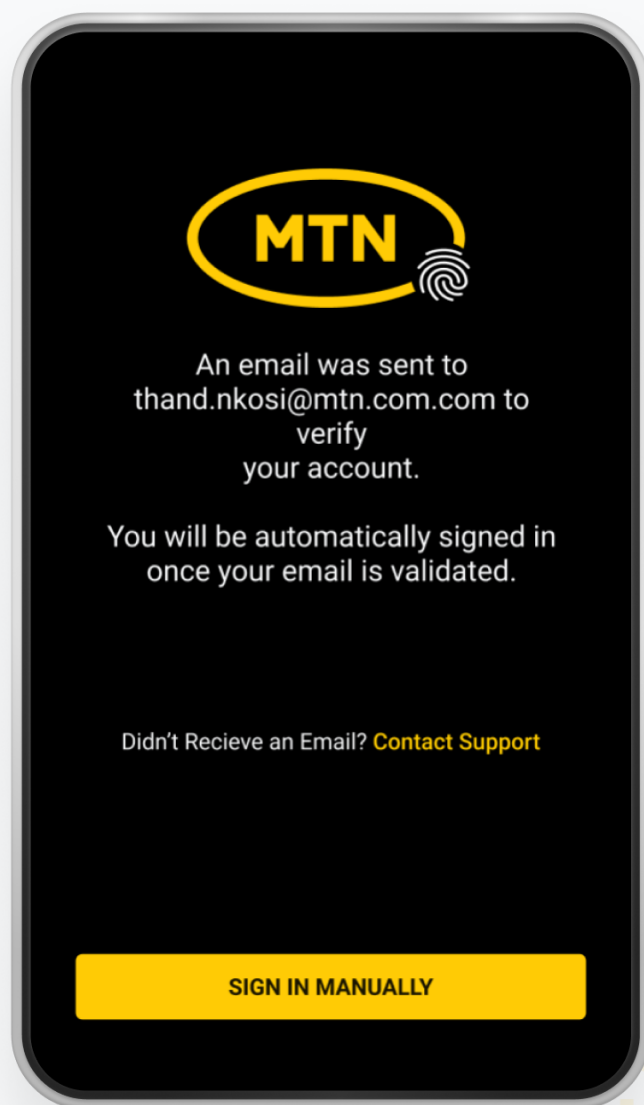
MTN

An email was sent to thand.nkosi@mtn.com.com to verify your account.

You will be automatically signed in once your email is validated.

Didn't Recieve an Email? Contact Support

SIGN IN MANUALLY